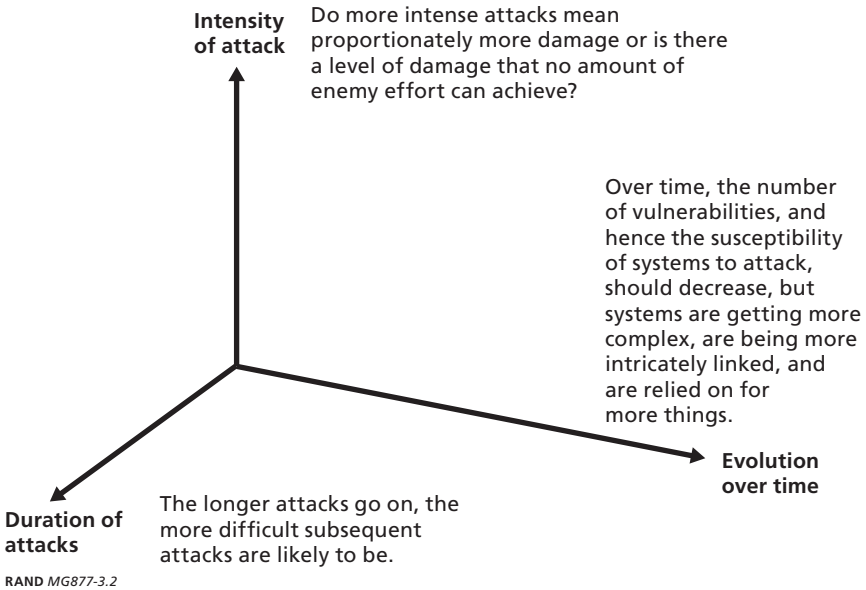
Intensity of attack

Do more intense attacks mean proportionately more damage or is there a level of damage that no amount of enemy effort can achieve?

Over time, the number of vulnerabilities, and hence the susceptibility of systems to attack, should decrease, but systems are getting more complex, are being more intricately linked, and are relied on for more things.

Evolution over time

Duration of attacks

The longer attacks go on, the more difficult subsequent attacks are likely to be.

RAND MG877-3.2